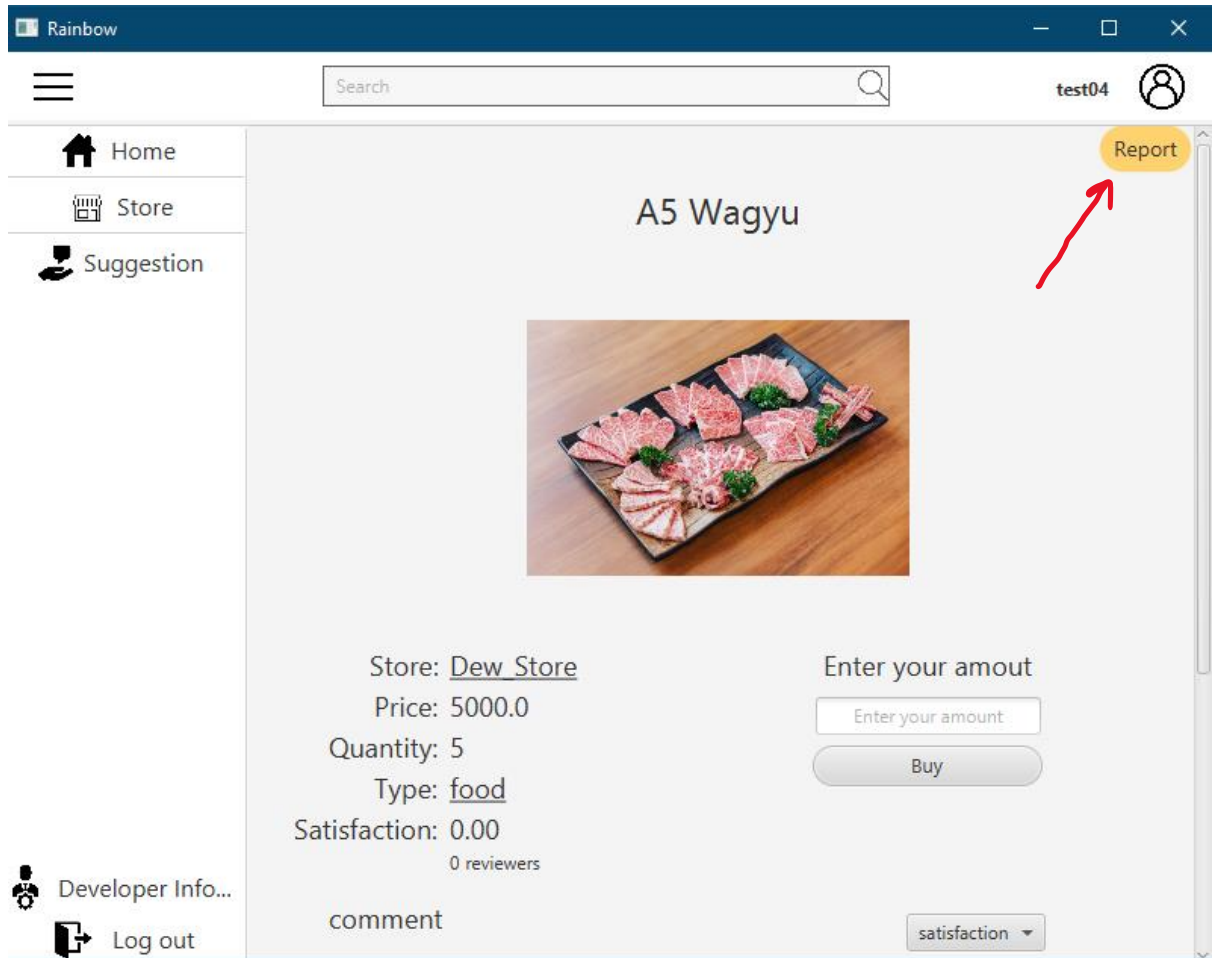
Rainbow

Search

test04

Home

Store

Suggestion

Report

A5 Wagyu

Store: Dew_Store
Price: 5000.0
Quantity: 5
Type: food
Satisfaction: 0.00
0 reviewers

Enter your amout

Enter your amount

Buy

Developer Info...

Log out

comment

satisfaction